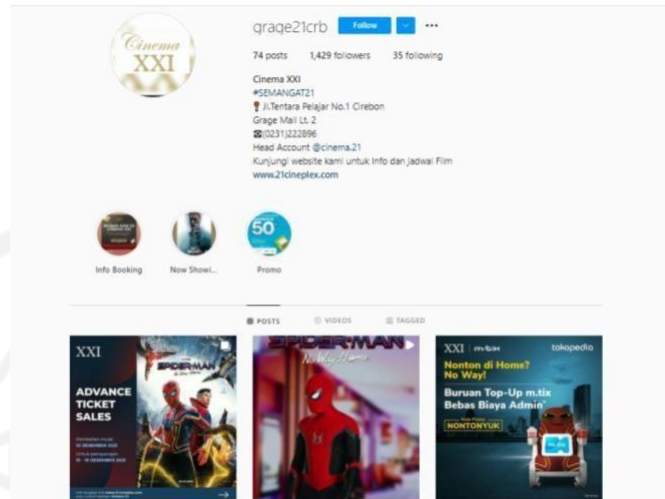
Cinema XXI

grage21crb Follow ···

74 posts 1,429 followers 35 following

Cinema XXI
#SEMANGAT21
Jl.Tentara Pelajar No.1 Cirebon
Grage Mall Lt. 2
(0231)222896
Head Account @cinema.21
Kunjungi website kami untuk info dan jadwal Film
www.21cineplex.com

50

Info Booking Now Showi... Promo

POSTS VIDEOS TAGGED

XXI
ADVANCE TICKET SALES
SPIDER-MAN

SPIDER-MAN

XXI m.tix tokopedia
Nonton di Home? No Way!
Buruan Top-Up m.tix Bebas Biaya Admin*
NONTONYUK